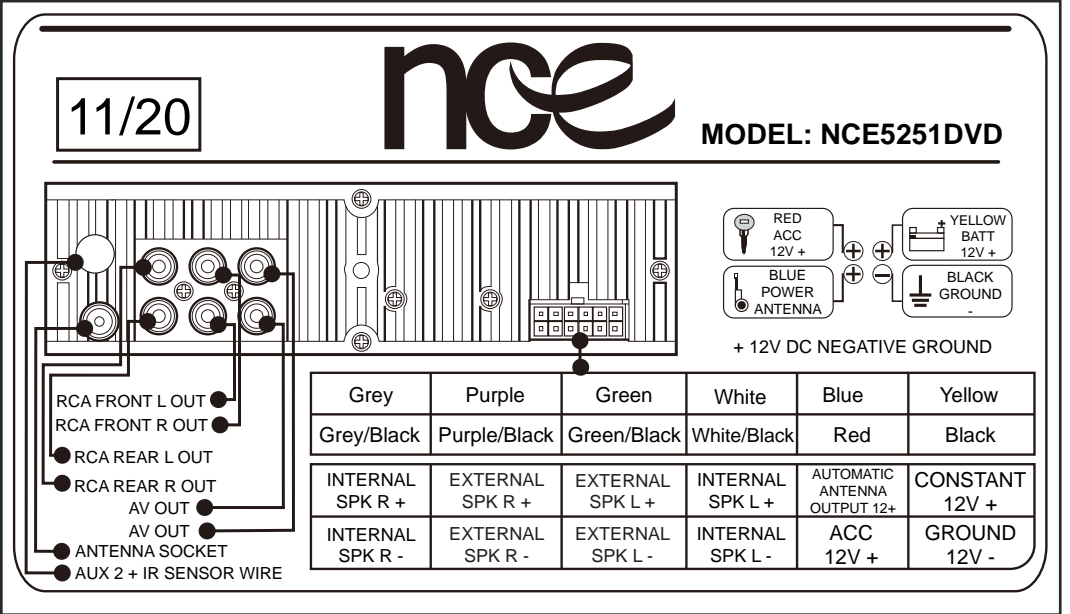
11/20

nce

MODEL: NCE5251DVD

RED ACC 12V +

YELLOW BATT 12V +

BLUE POWER ANTENNA

BLACK GROUND -

+ 12V DC NEGATIVE GROUND

| Grey | Purple | Green | White | Blue | Yellow |
|---|---|---|---|---|---|
| Grey/Black | Purple/Black | Green/Black | White/Black | Red | Black |

| INTERNAL SPK R + | EXTERNAL SPK R + | EXTERNAL SPK L + | INTERNAL SPK L + | AUTOMATIC ANTENNA OUTPUT 12+ | CONSTANT 12V + |
|---|---|---|---|---|---|
| INTERNAL SPK R - | EXTERNAL SPK R - | EXTERNAL SPK L - | INTERNAL SPK L - | ACC 12V + | GROUND 12V - |

RCA FRONT L OUT
RCA FRONT R OUT
RCA REAR L OUT
RCA REAR R OUT
AV OUT
AV OUT
ANTENNA SOCKET
AUX 2 + IR SENSOR WIRE